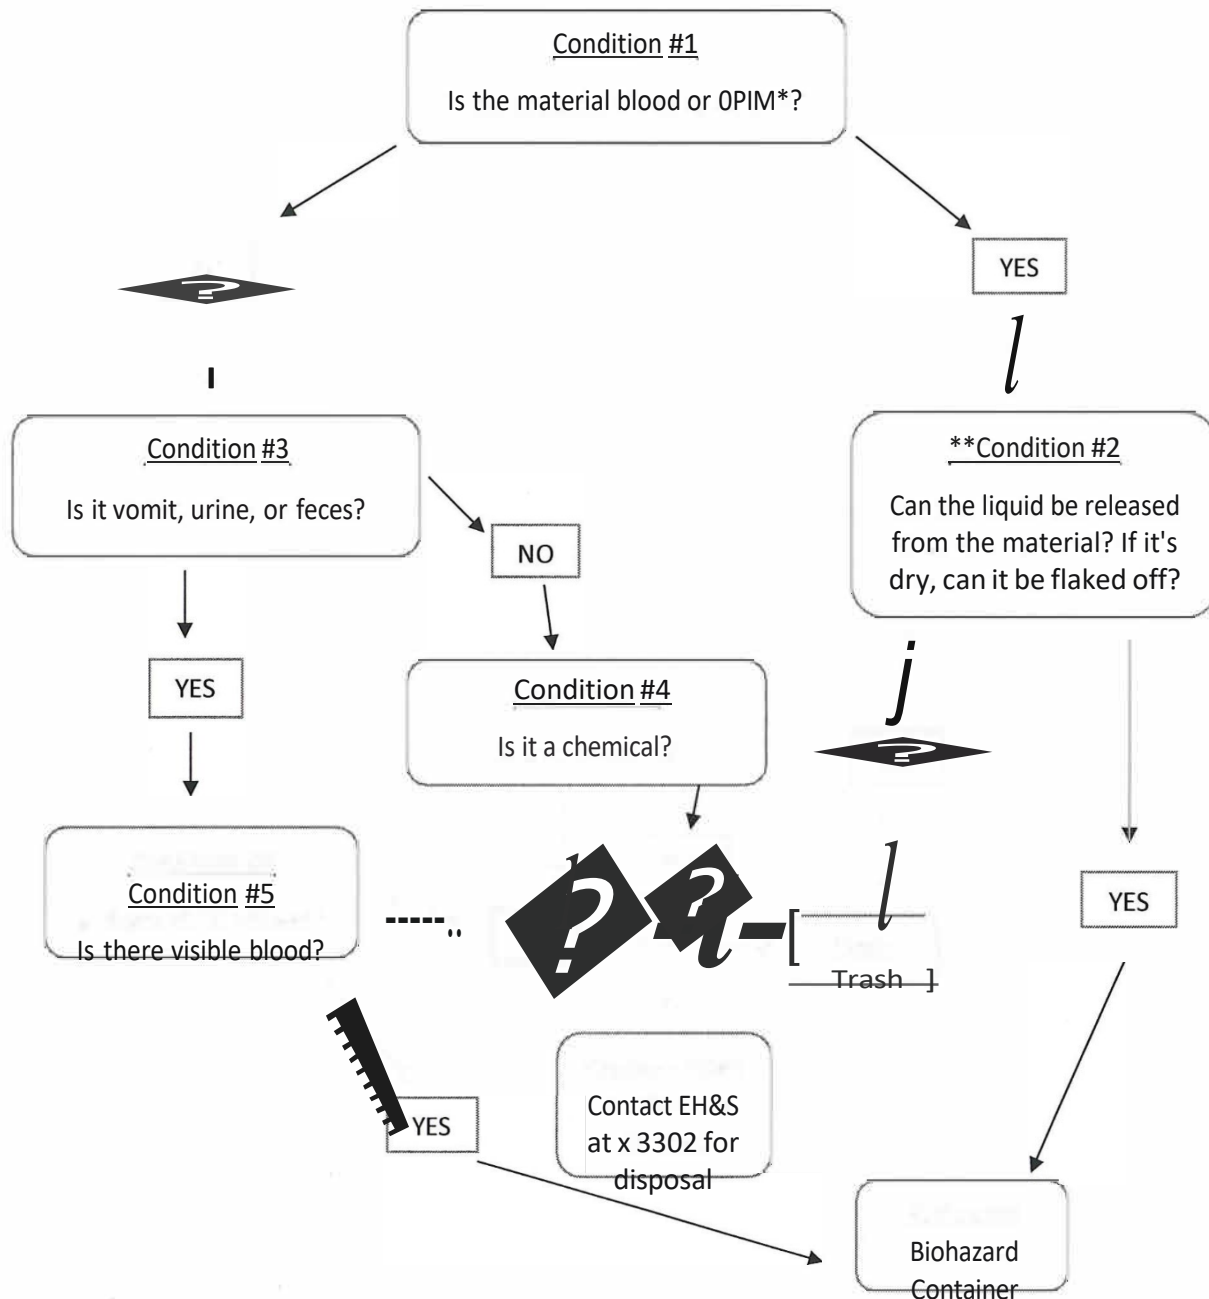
Condition #1

Is the material blood or 0PIM*?

?

YES

Condition #3

Is it vomit, urine, or feces?

NO

**Condition #2

Can the liquid be released from the material? If it's dry, can it be flaked off?

YES

Condition #4

Is it a chemical?

?

Condition #5

Is there visible blood?

?

?

Trash

YES

YES

Contact EH&S at x 3302 for disposal

Biohazard Container